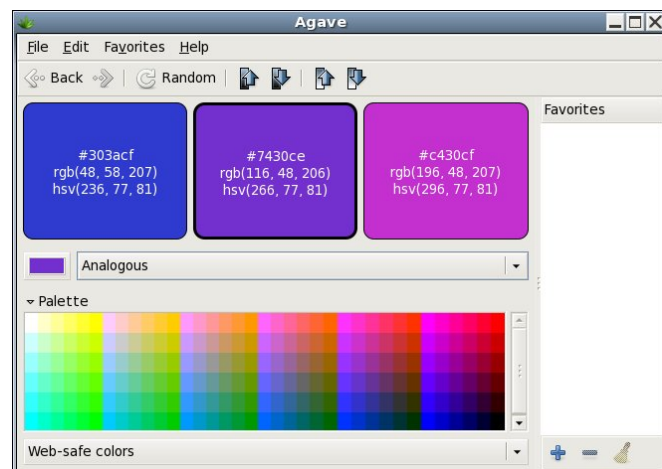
Agave

File Edit Favorites Help

Back Random

#303acf
rgb(48, 58, 207)
hsv(236, 77, 81)

#7430ce
rgb(116, 48, 206)
hsv(266, 77, 81)

#c430cf
rgb(196, 48, 207)
hsv(296, 77, 81)

Favorites

Analogous

Palette

Web-safe colors